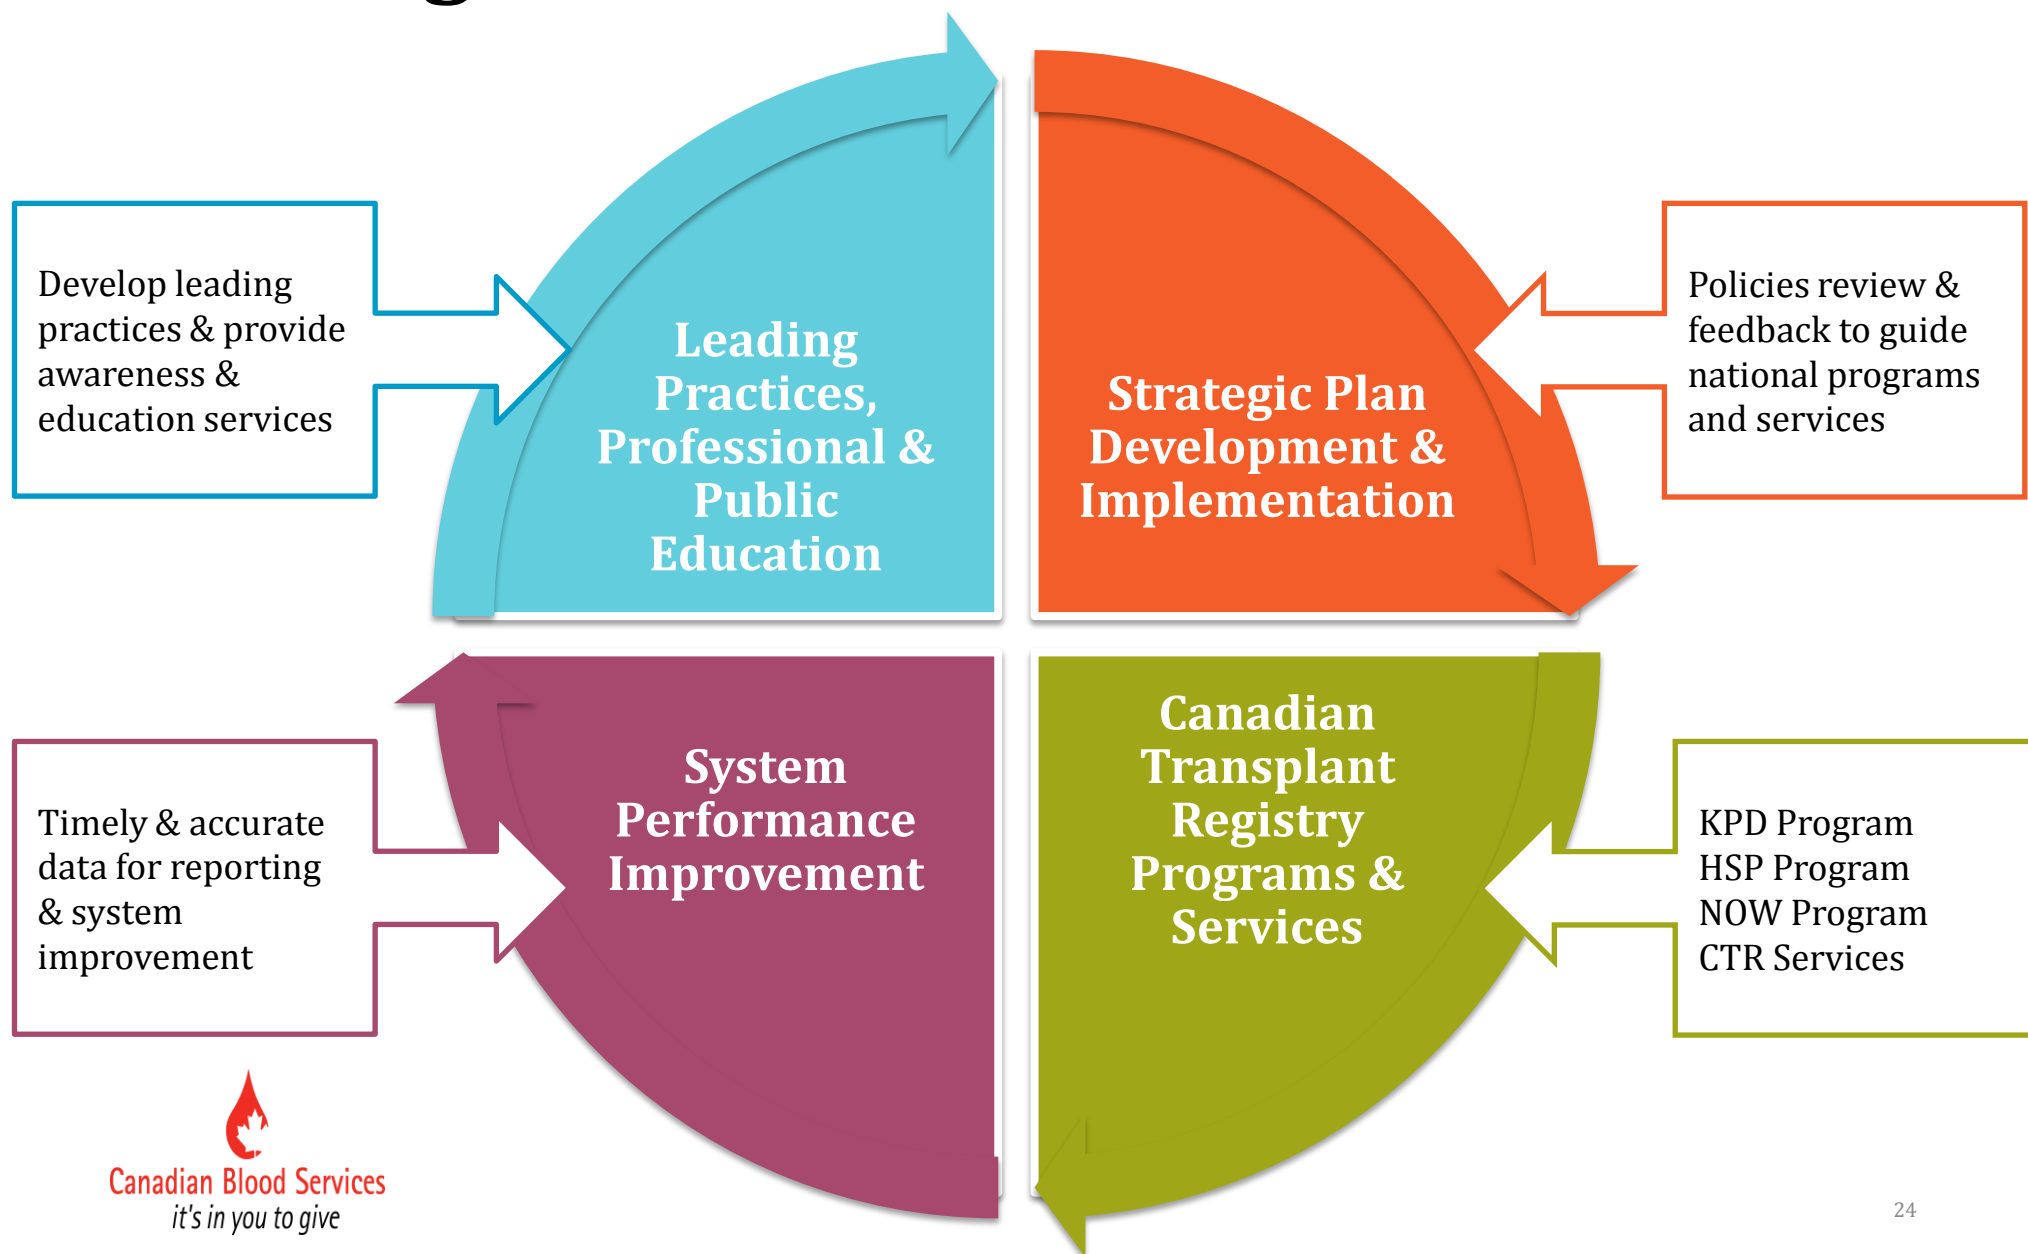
Develop leading practices & provide awareness & education services

Leading Practices, Professional & Public Education

Strategic Plan Development & Implementation

Policies review & feedback to guide national programs and services

Timely & accurate data for reporting & system improvement

System Performance Improvement

Canadian Transplant Registry Programs & Services

KPD Program
HSP Program
NOW Program
CTR Services

Canadian Blood Services
it's in you to give

24